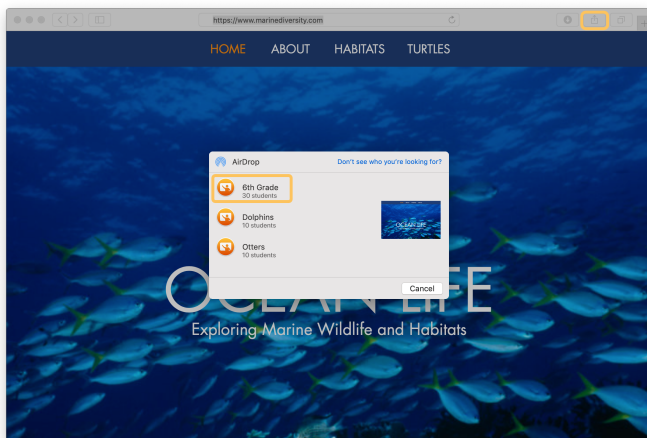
https://www.marinediversity.com

HOME ABOUT HABITATS TURTLES

AirDrop
Don't see who you're looking for?

6th Grade
30 students

Dolphins
10 students

Otters
10 students

OCEAN LIFE

Cancel

OCEAN LIFE
Exploring Marine Wildlife and Habitats